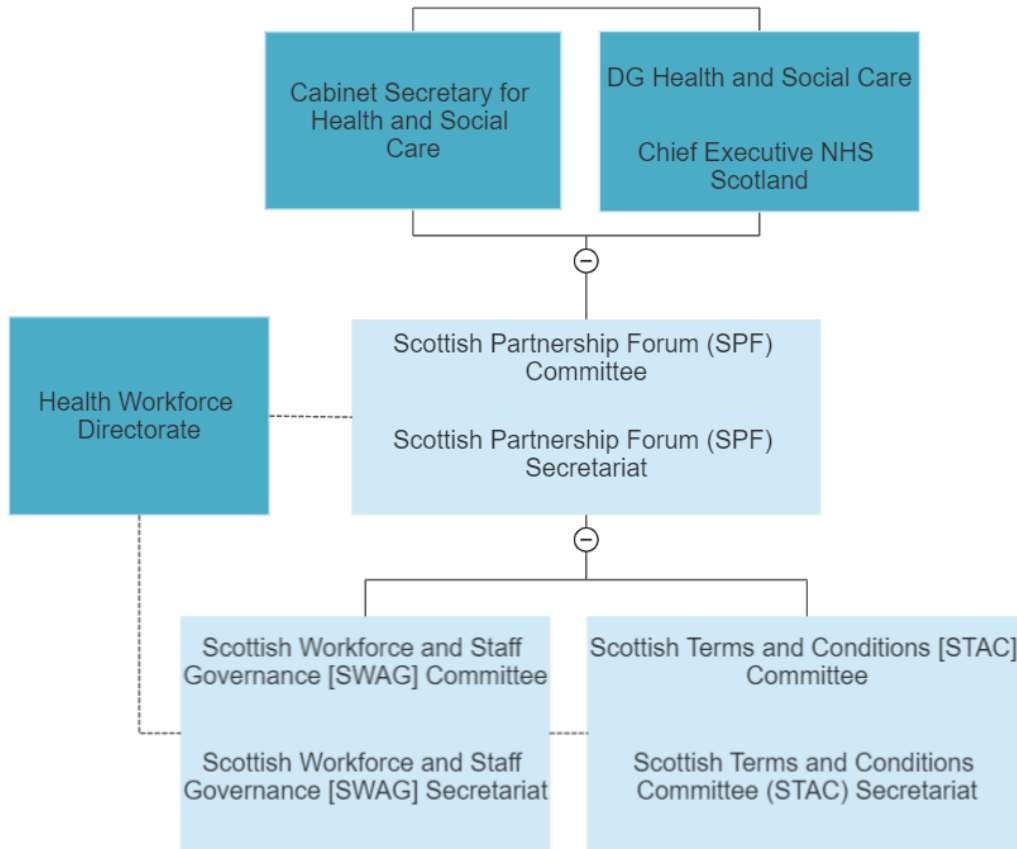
Cabinet Secretary for Health and Social Care

DG Health and Social Care

Chief Executive NHS Scotland

Health Workforce Directorate

Scottish Partnership Forum (SPF) Committee

Scottish Partnership Forum (SPF) Secretariat

Scottish Workforce and Staff Governance [SWAG] Committee

Scottish Workforce and Staff Governance [SWAG] Secretariat

Scottish Terms and Conditions [STAC] Committee

Scottish Terms and Conditions Committee (STAC) Secretariat